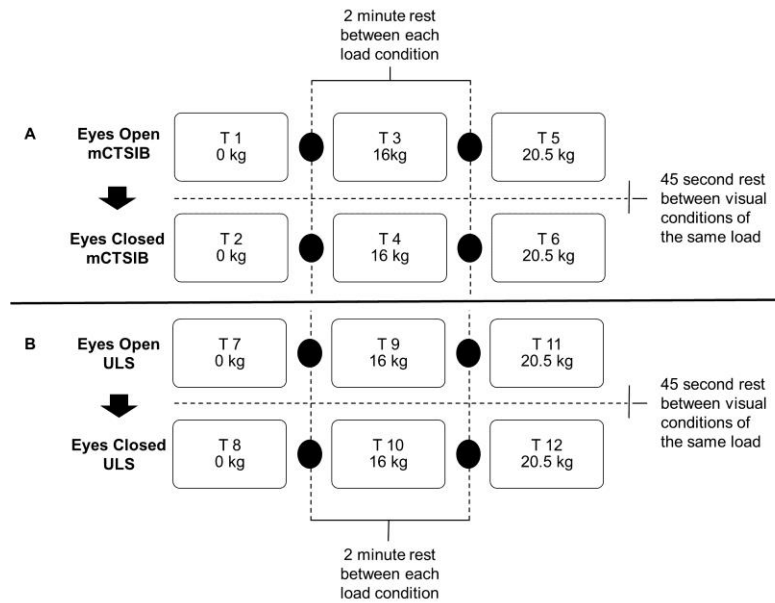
2 minute rest between each load condition

A

Eyes Open mCTSIB

T 1
0 kg

T 3
16kg

T 5
20.5 kg

45 second rest between visual conditions of the same load

Eyes Closed mCTSIB

T 2
0 kg

T 4
16 kg

T 6
20.5 kg

B

Eyes Open ULS

T 7
0 kg

T 9
16 kg

T 11
20.5 kg

45 second rest between visual conditions of the same load

Eyes Closed ULS

T 8
0 kg

T 10
16 kg

T 12
20.5 kg

2 minute rest between each load condition